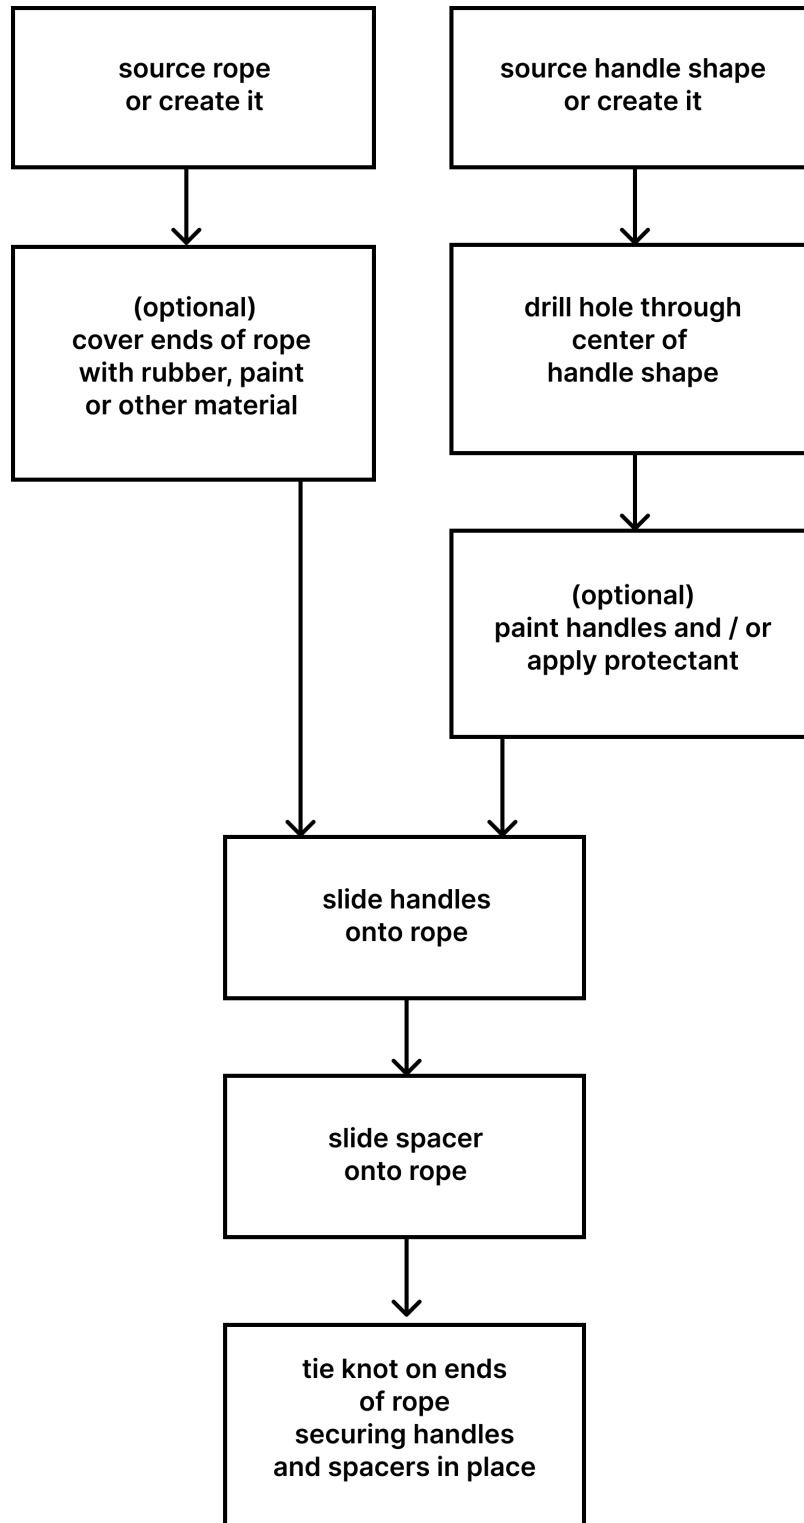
source rope
or create it

(optional)
cover ends of rope
with rubber, paint
or other material

source handle shape
or create it

drill hole through
center of
handle shape

(optional)
paint handles and / or
apply protectant

slide handles
onto rope

slide spacer
onto rope

tie knot on ends
of rope
securing handles
and spacers in place